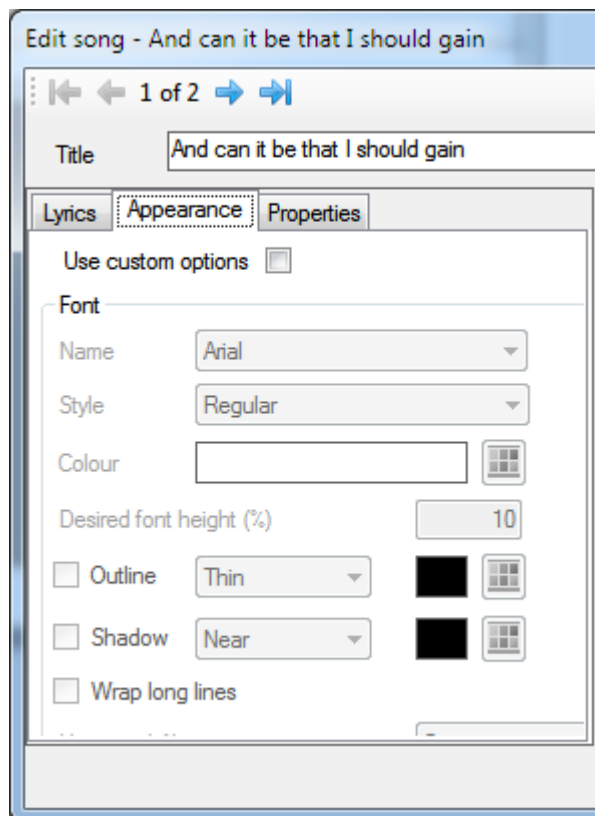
Edit song - And can it be that I should gain

1 of 2

Title And can it be that I should gain

Lyrics Appearance Properties

Use custom options

Font

Name Arial

Style Regular

Colour

Desired font height (%) 10

Outline Thin

Shadow Near

Wrap long lines